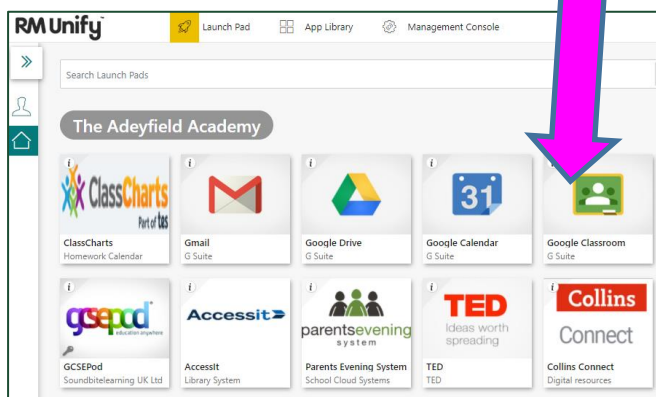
RM Unify™ Launch Pad App Library Management Console

»

Search Launch Pads

The Adeyfield Academy

i ClassCharts Part of tes
ClassCharts
Homework Calendar

i
Gmail
G Suite

i
Google Drive
G Suite

i 31
Google Calendar
G Suite

i
Google Classroom
G Suite

i gcsepod education anywhere
GCSEPod
Soundbitelearning UK Ltd

i Accessit
AccessIt
Library System

i parentsevening system
Parents Evening System
School Cloud Systems

i TED Ideas worth spreading
TED
TED

i Collins Connect
Collins Connect
Digital resources